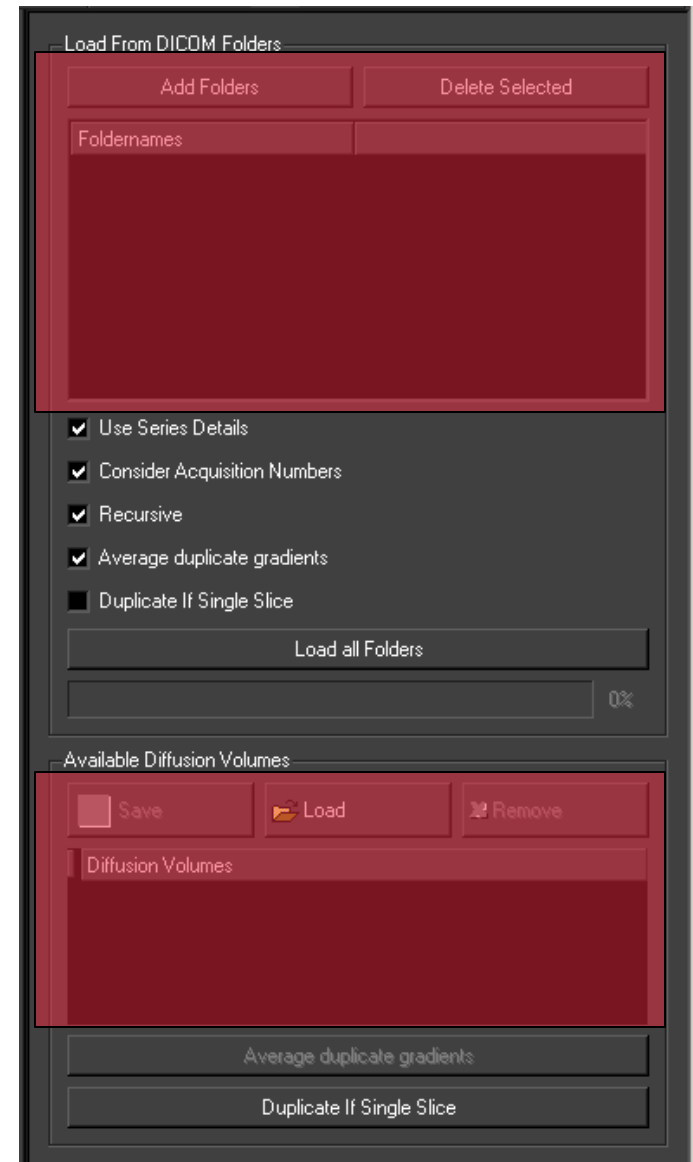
Load From DICOM Folders

Add Folders

Delete Selected

Foldernames

Use Series Details

Consider Acquisition Numbers

Recursive

Average duplicate gradients

Duplicate If Single Slice

Load all Folders

0%

Available Diffusion Volumes

Save

Load

Remove

Diffusion Volumes

Average duplicate gradients

Duplicate If Single Slice